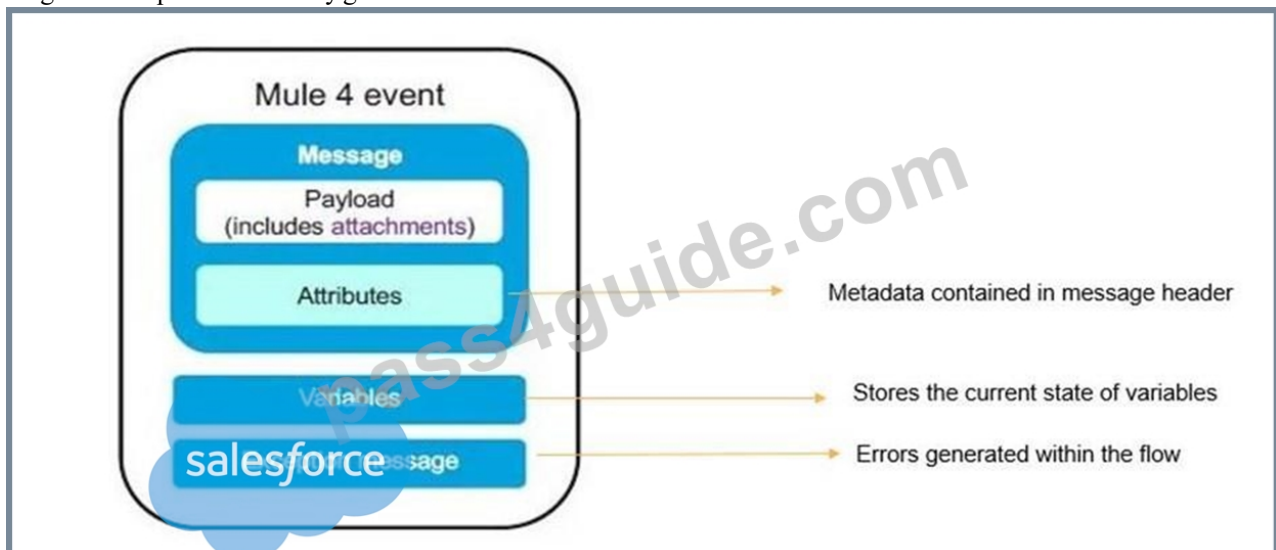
Mule 4 event

Message

Payload
(includes attachments)

Attributes

Variables

salesforce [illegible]ssage

Metadata contained in message header

Stores the current state of variables

Errors generated within the flow

pass4guide.com